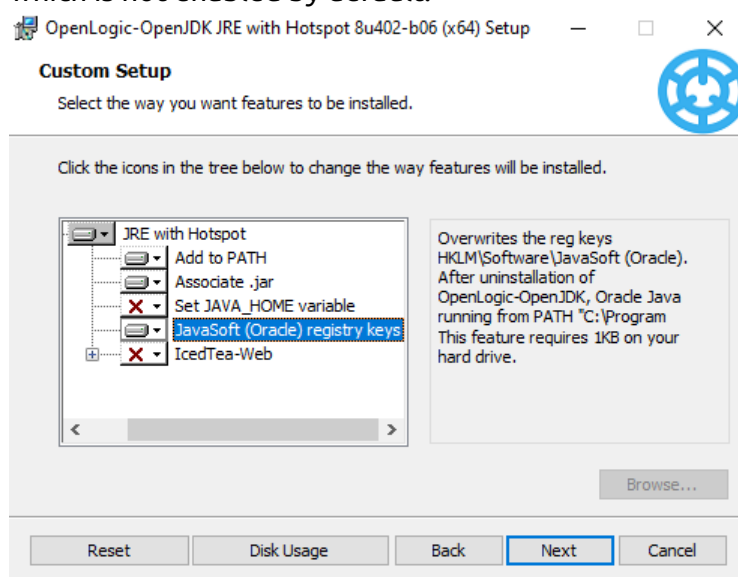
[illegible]

OpenLogic-OpenJDK JRE with Hotspot 8u402-b06 (x64) Setup

Custom Setup

Select the way you want features to be installed.

Click the icons in the tree below to change the way features will be installed.

JRE with Hotspot
Add to PATH
Associate .jar
Set JAVA_HOME variable
JavaSoft (Oracle) registry keys
IcedTea-Web

Overwrites the reg keys HKLM\Software\JavaSoft (Oracle). After uninstallation of OpenLogic-OpenJDK, Oracle Java running from PATH "C:\Program This feature requires 1KB on your hard drive.

Browse...

Reset | Disk Usage | Back | Next | Cancel